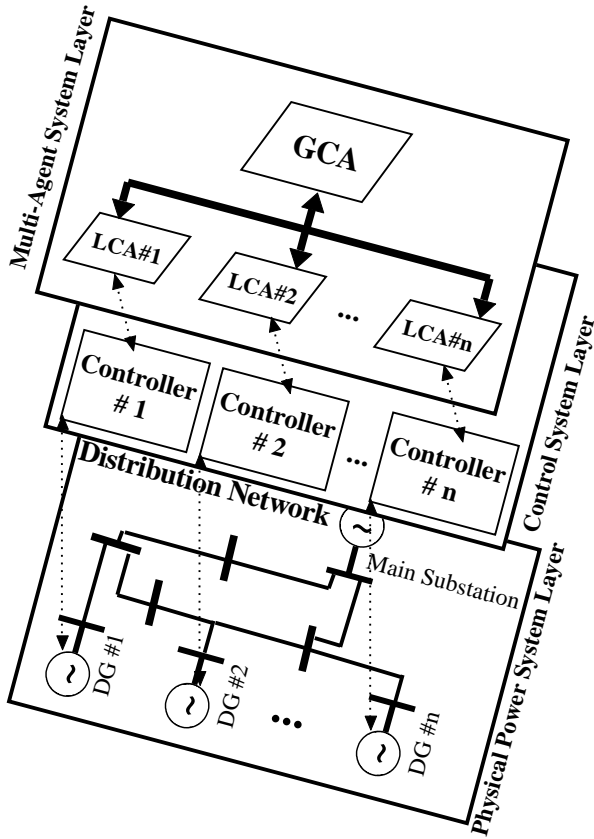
Multi-Agent System Layer

GCA

LCA#1

LCA#2

...

LCA#n

Control System Layer

Controller # 1

Controller # 2

...

Controller # n

Distribution Network

Main Substation

Physical Power System Layer

DG #1

DG #2

...

DG #n